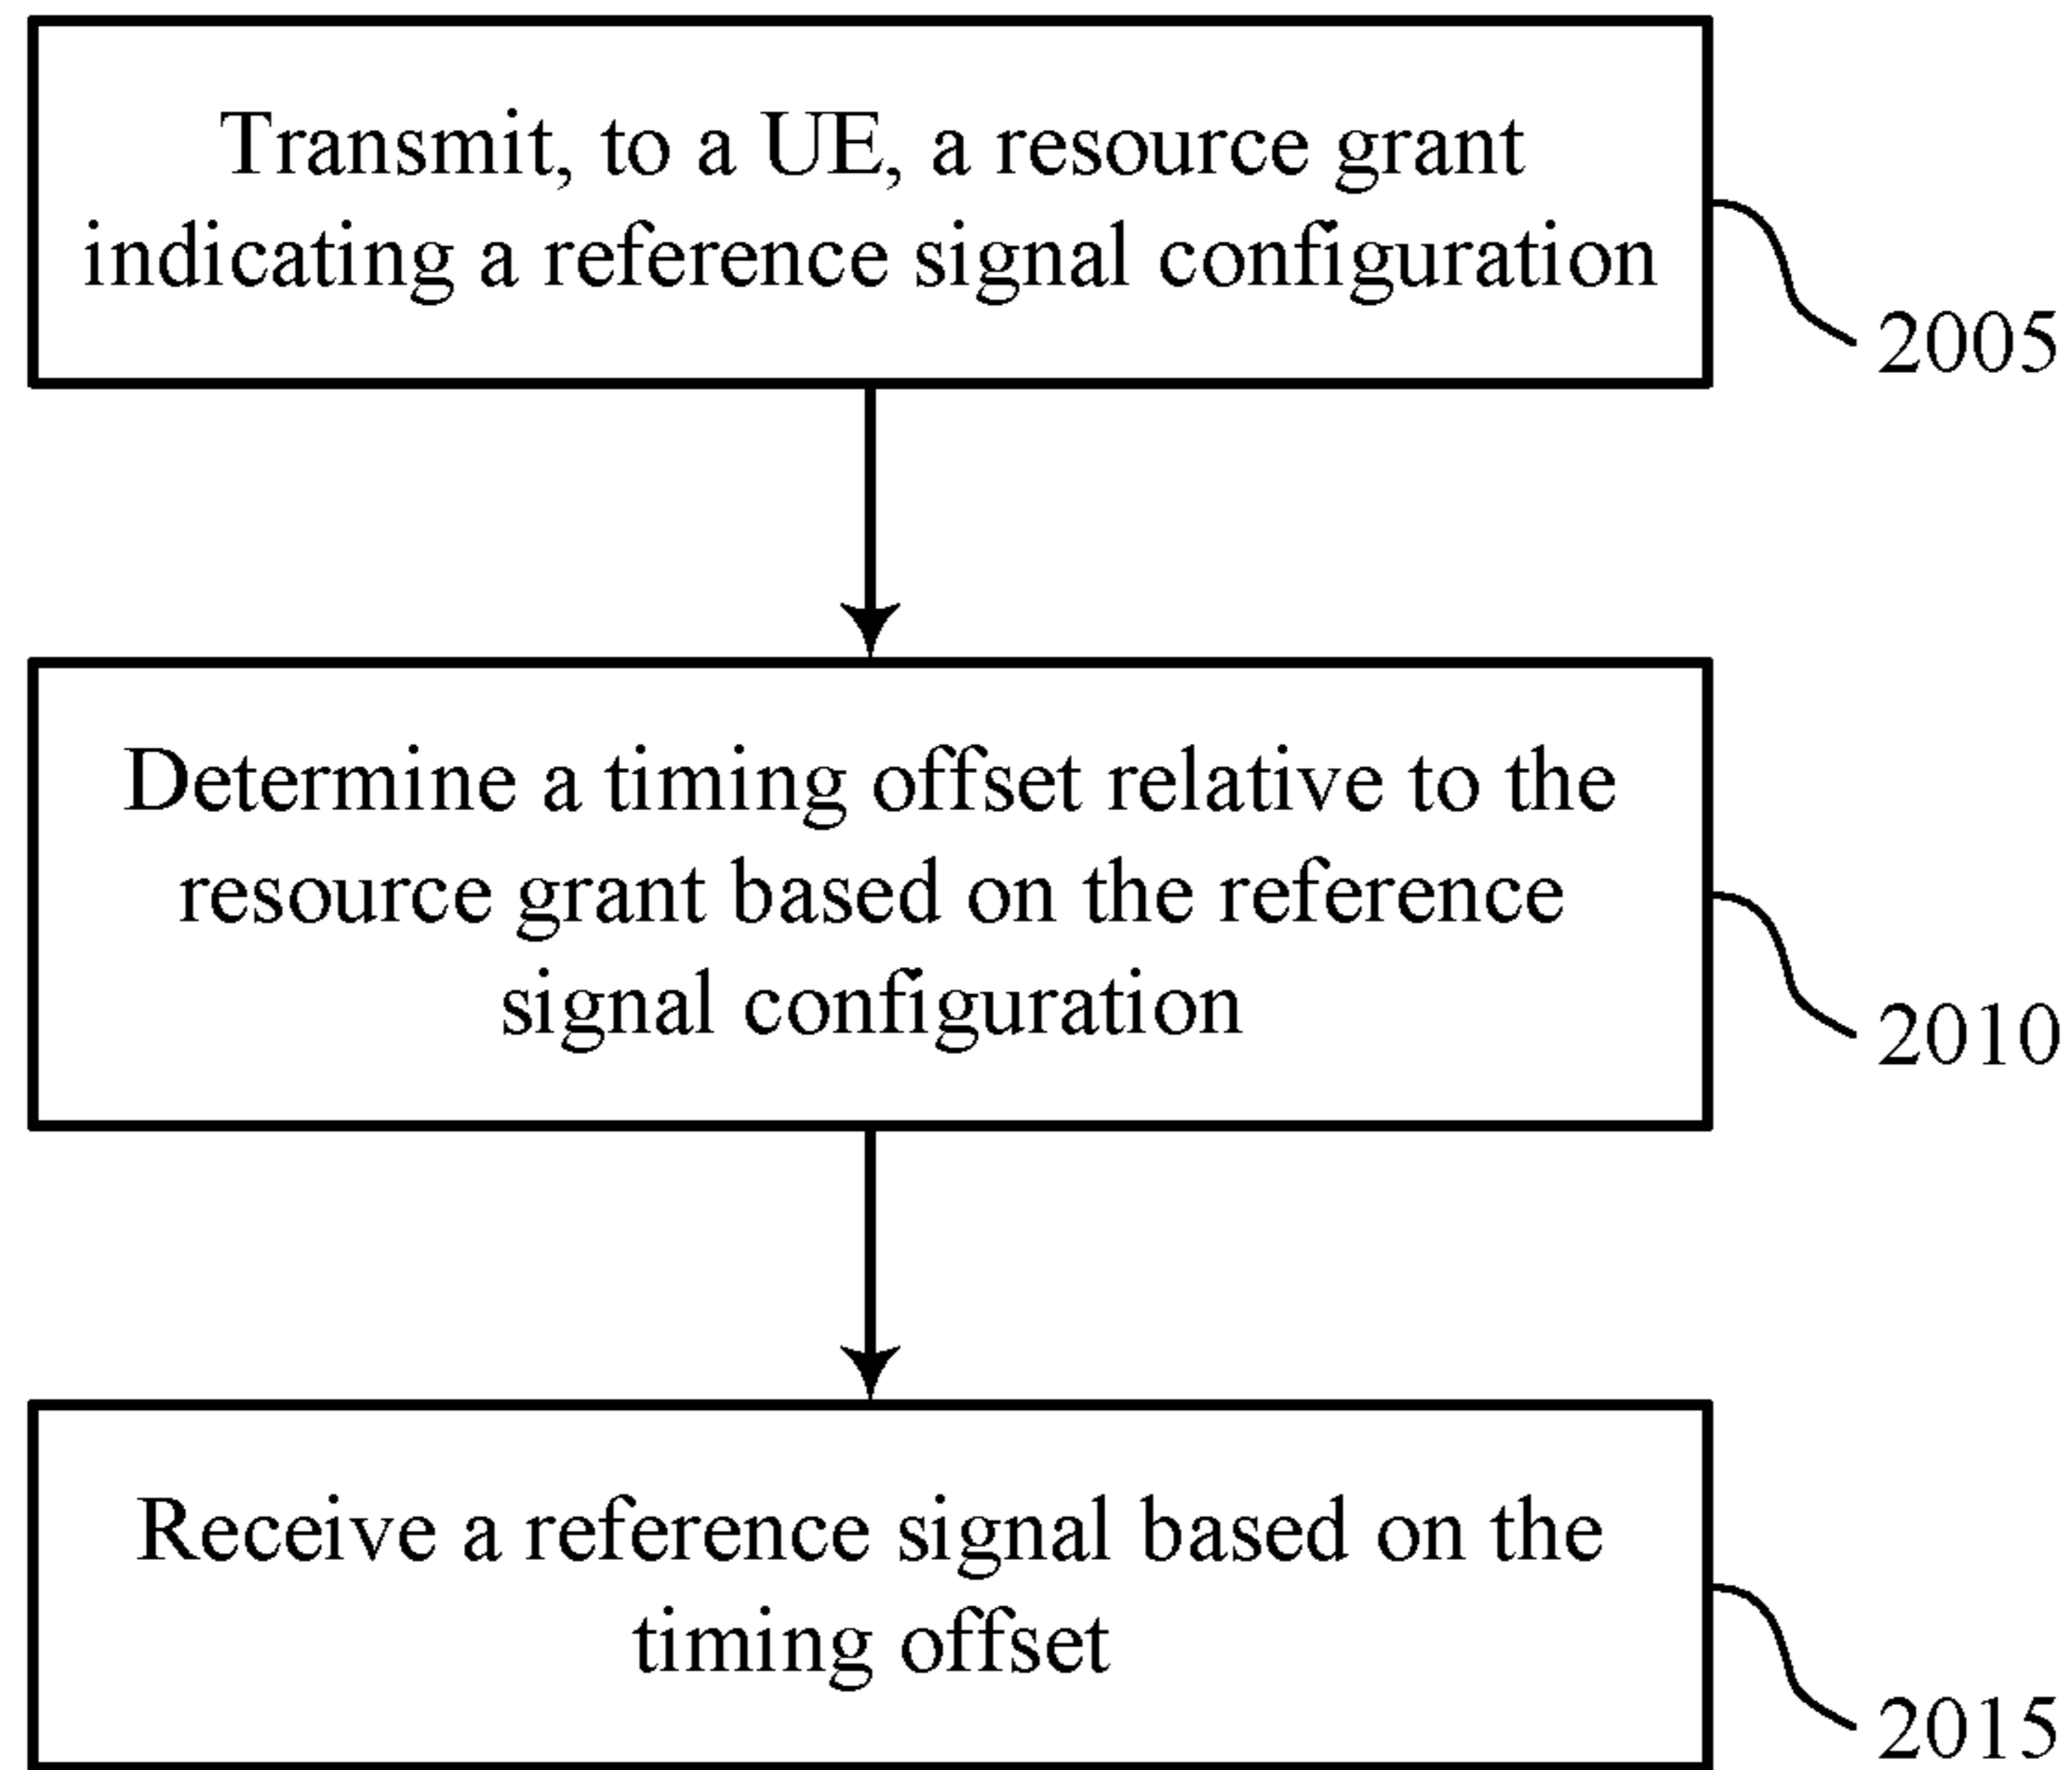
Transmit, to a UE, a resource grant indicating a reference signal configuration

2005

Determine a timing offset relative to the resource grant based on the reference signal configuration

2010

Receive a reference signal based on the timing offset

2015